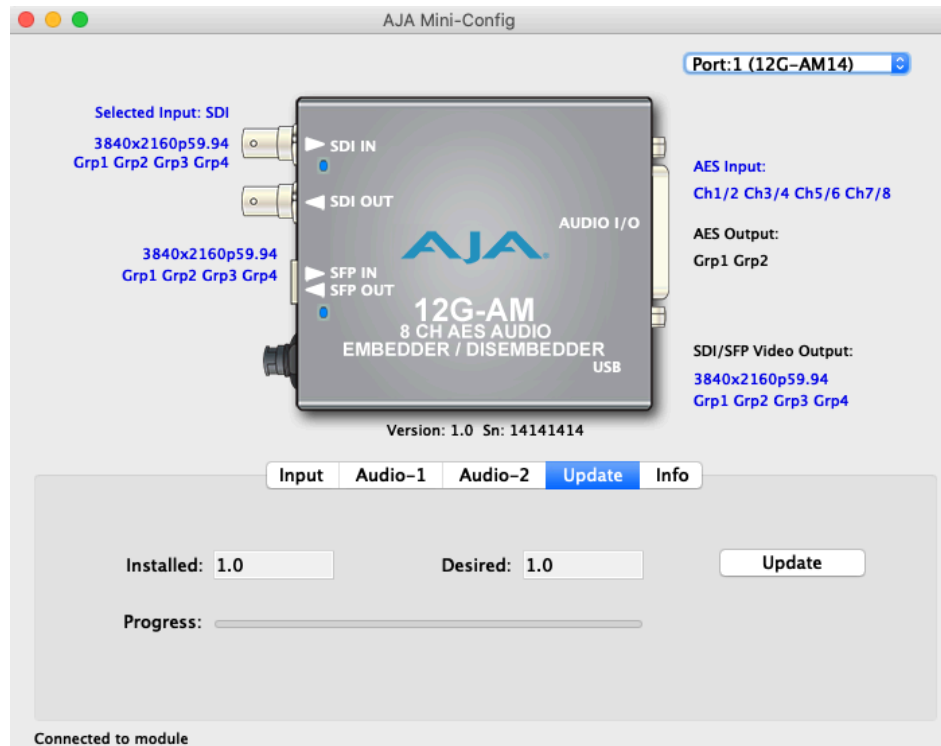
AJA Mini-Config

Port:1 (12G-AM14)

Selected Input: SDI

3840x2160p59.94
Grp1 Grp2 Grp3 Grp4

SDI IN

SDI OUT

3840x2160p59.94
Grp1 Grp2 Grp3 Grp4

SFP IN
SFP OUT

AJA

AUDIO I/O

12G-AM
8 CH AES AUDIO
EMBEDDER / DISEMBEDDER
USB

AES Input:
Ch1/2 Ch3/4 Ch5/6 Ch7/8

AES Output:
Grp1 Grp2

SDI/SFP Video Output:
3840x2160p59.94
Grp1 Grp2 Grp3 Grp4

Version: 1.0 Sn: 14141414

Input | Audio-1 | Audio-2 | Update | Info

Installed: 1.0

Desired: 1.0

Update

Progress:

Connected to module